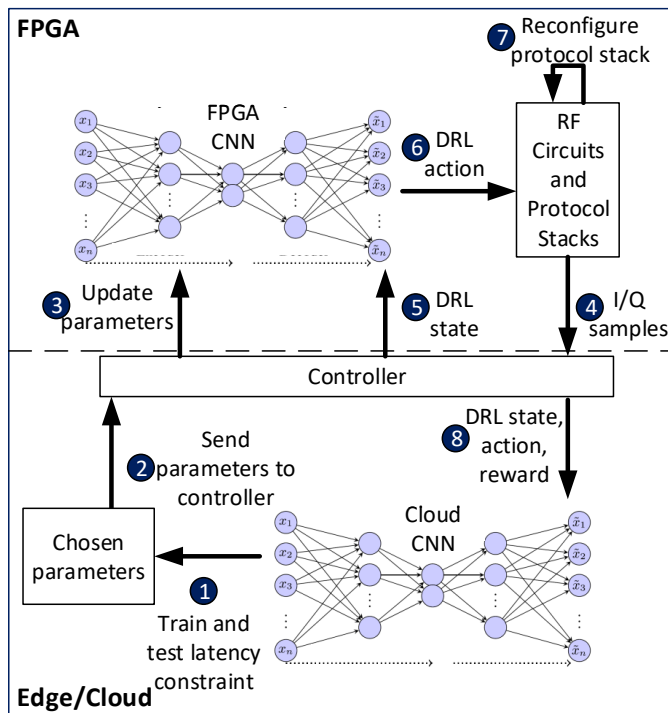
FPGA

7 Reconfigure protocol stack

FPGA CNN

$x_1$ $x_2$ $x_3$ $\vdots$ $x_n$

$\hat{x}_1$ $\hat{x}_2$ $\hat{x}_3$ $\vdots$ $\hat{x}_n$

6 DRL action

RF Circuits and Protocol Stacks

3 Update parameters

5 DRL state

4 I/Q samples

Controller

8 DRL state, action, reward

Send
2 parameters to controller

Cloud CNN

$x_1$ $x_2$ $x_3$ $\vdots$ $x_n$

$\hat{x}_1$ $\hat{x}_2$ $\hat{x}_3$ $\vdots$ $\hat{x}_n$

Chosen parameters

1 Train and test latency constraint

Edge/Cloud